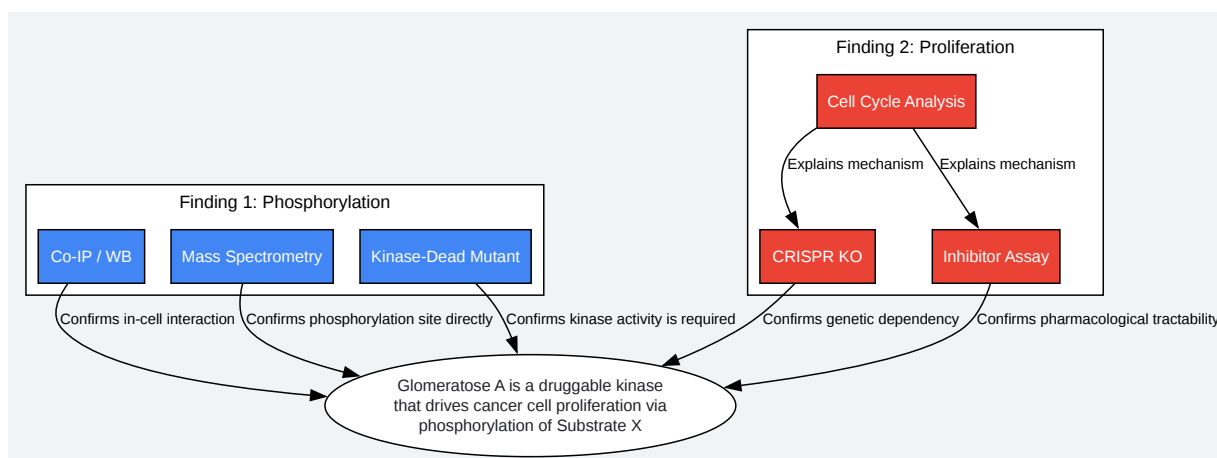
Finding 2: Proliferation

Cell Cycle Analysis

Explains mechanism

Explains mechanism

CRISPR KO

Inhibitor Assay

Finding 1: Phosphorylation

Co-IP / WB

Mass Spectrometry

Kinase-Dead Mutant

Confirms in-cell interaction

Confirms phosphorylation site directly

Confirms kinase activity is required

Confirms genetic dependency

Confirms pharmacological tractability

Glomeratose A is a druggable kinase that drives cancer cell proliferation via phosphorylation of Substrate X